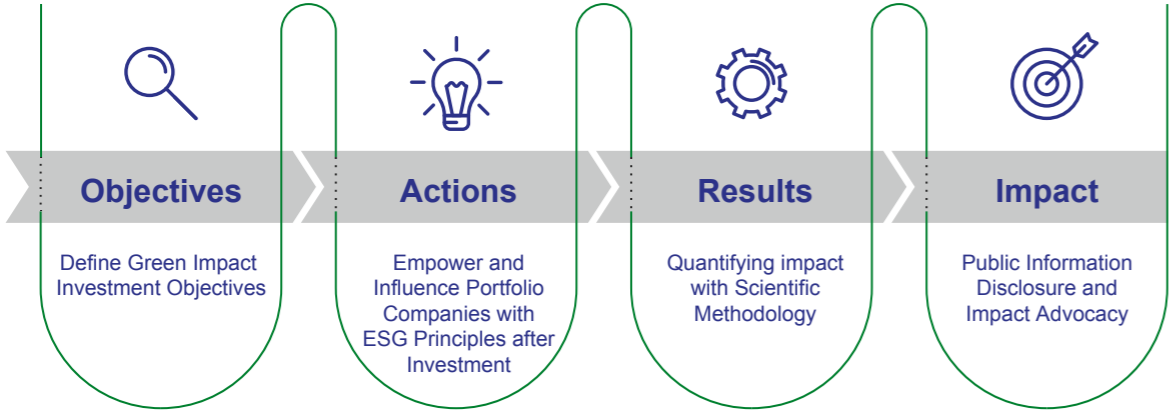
Objectives

Define Green Impact Investment Objectives

Actions

Empower and Influence Portfolio Companies with ESG Principles after Investment

Results

Quantifying impact with Scientific Methodology

Impact

Public Information Disclosure and Impact Advocacy